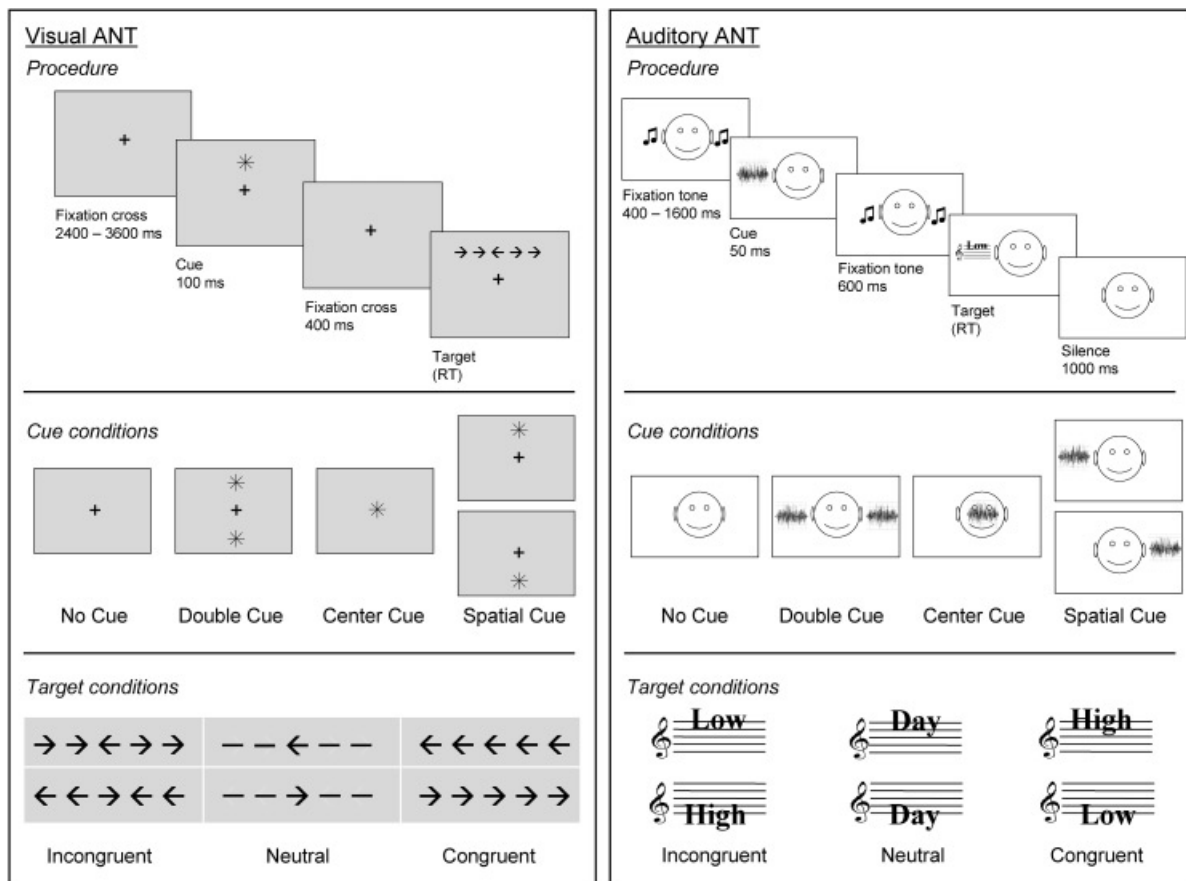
Visual ANT

Procedure

+

✳
+

+

→→←→→
+

Fixation cross
2400 – 3600 ms

Cue
100 ms

Fixation cross
400 ms

Target
(RT)

Cue conditions

✳
+

+

✳
+
✳

✳

+
✳

No Cue

Double Cue

Center Cue

Spatial Cue

Target conditions

| →→←→→ | ——←—— | ←←←←← |
|---|---|---|
| ←←→←← | ——→—— | →→→→→ |

Incongruent

Neutral

Congruent

Auditory ANT

Procedure

Fixation tone
400 – 1600 ms

Cue
50 ms

Fixation tone
600 ms

Low

Target
(RT)

Silence
1000 ms

Cue conditions

No Cue

Double Cue

Center Cue

Spatial Cue

Target conditions

Low

Day

High

High

Day

Low

Incongruent

Neutral

Congruent